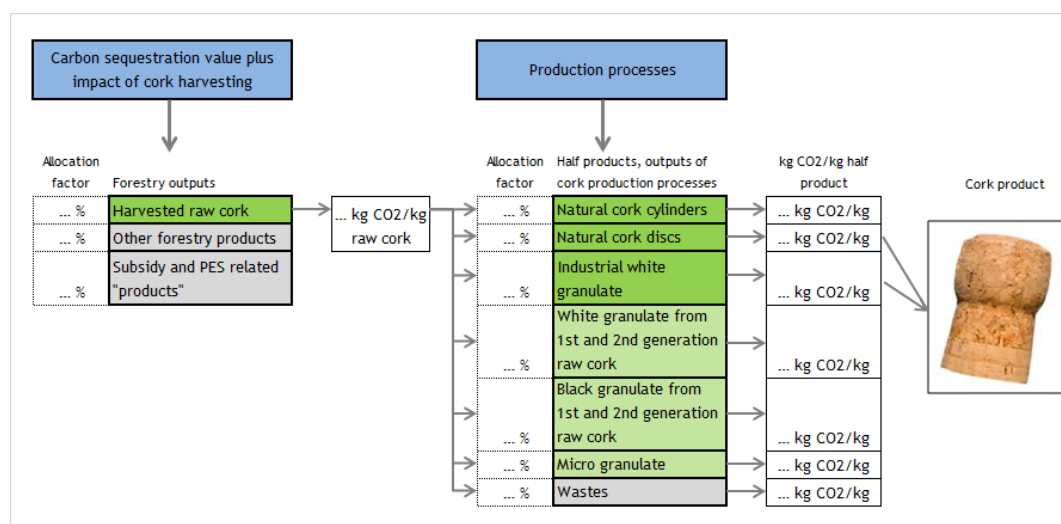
Carbon sequestration value plus impact of cork harvesting

Production processes

Allocation factor

Forestry outputs

| Allocation factor | Forestry outputs |
|---|---|
| ... % | Harvested raw cork |
| ... % | Other forestry products |
| ... % | Subsidy and PES related "products" |

... kg CO2/kg raw cork

| Allocation factor | Half products, outputs of cork production processes | kg CO2/kg half product |
|---|---|---|
| ... % | Natural cork cylinders | ... kg CO2/kg |
| ... % | Natural cork discs | ... kg CO2/kg |
| ... % | Industrial white granulate | ... kg CO2/kg |
| ... % | White granulate from 1st and 2nd generation raw cork | ... kg CO2/kg |
| ... % | Black granulate from 1st and 2nd generation raw cork | ... kg CO2/kg |
| ... % | Micro granulate | ... kg CO2/kg |
| ... % | Wastes | ... kg CO2/kg |

Cork product